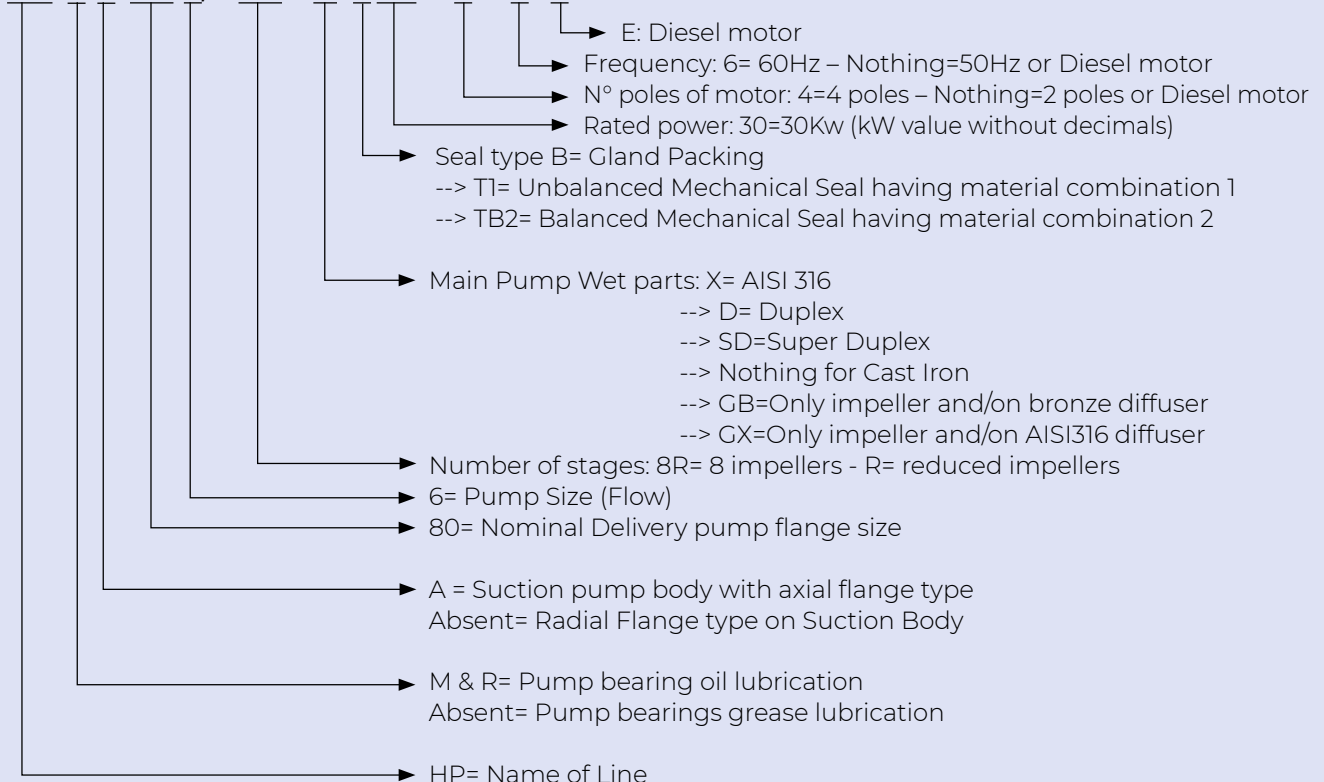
E: Diesel motor

Frequency: 6= 60Hz – Nothing=50Hz or Diesel motor

N° poles of motor: 4=4 poles – Nothing=2 poles or Diesel motor

Rated power: 30=30Kw (kW value without decimals)

Seal type B= Gland Packing
--> T1= Unbalanced Mechanical Seal having material combination 1
--> TB2= Balanced Mechanical Seal having material combination 2

Main Pump Wet parts: X= AISI 316
--> D= Duplex
--> SD=Super Duplex
--> Nothing for Cast Iron
--> GB=Only impeller and/on bronze diffuser
--> GX=Only impeller and/on AISI316 diffuser

Number of stages: 8R= 8 impellers - R= reduced impellers

6= Pump Size (Flow)

80= Nominal Delivery pump flange size

A = Suction pump body with axial flange type
Absent= Radial Flange type on Suction Body

M & R= Pump bearing oil lubrication
Absent= Pump bearings grease lubrication

HP= Name of Line